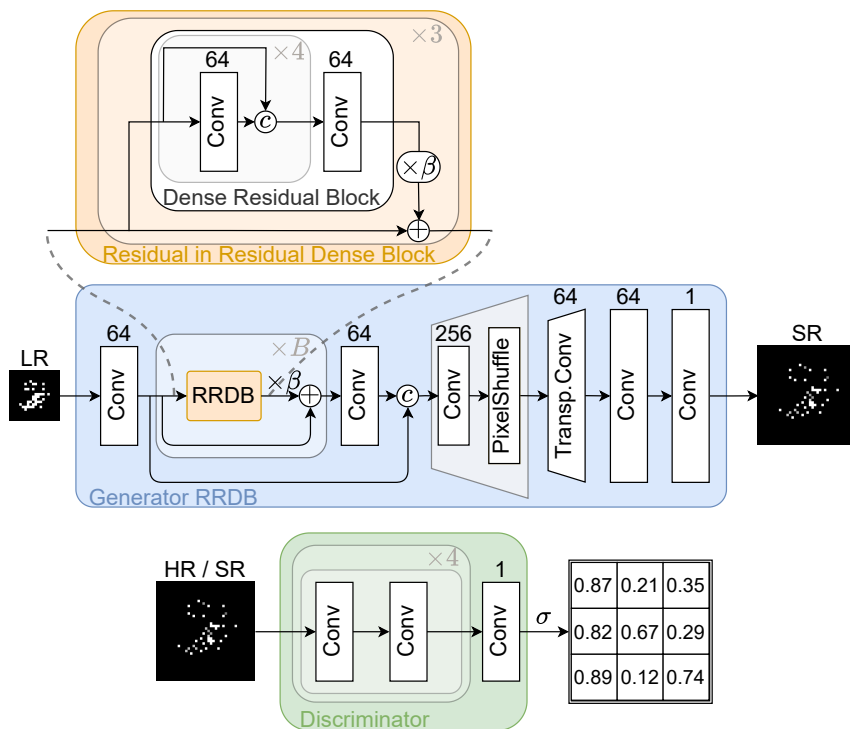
$\times 3$
$\times 4$
64
64
Conv
$c$
Conv
$\times\beta$
Dense Residual Block
$\oplus$
Residual in Residual Dense Block

LR
64
Conv
$\times B$
RRDB
$\times\beta$
$\oplus$
64
Conv
$c$
256
Conv
PixelShuffle
64
Transp.Conv
64
Conv
1
Conv
SR
Generator RRDB

HR / SR
$\times 4$
Conv
Conv
1
Conv
$\sigma$
Discriminator

| 0.87 | 0.21 | 0.35 |
|---|---|---|
| 0.82 | 0.67 | 0.29 |
| 0.89 | 0.12 | 0.74 |